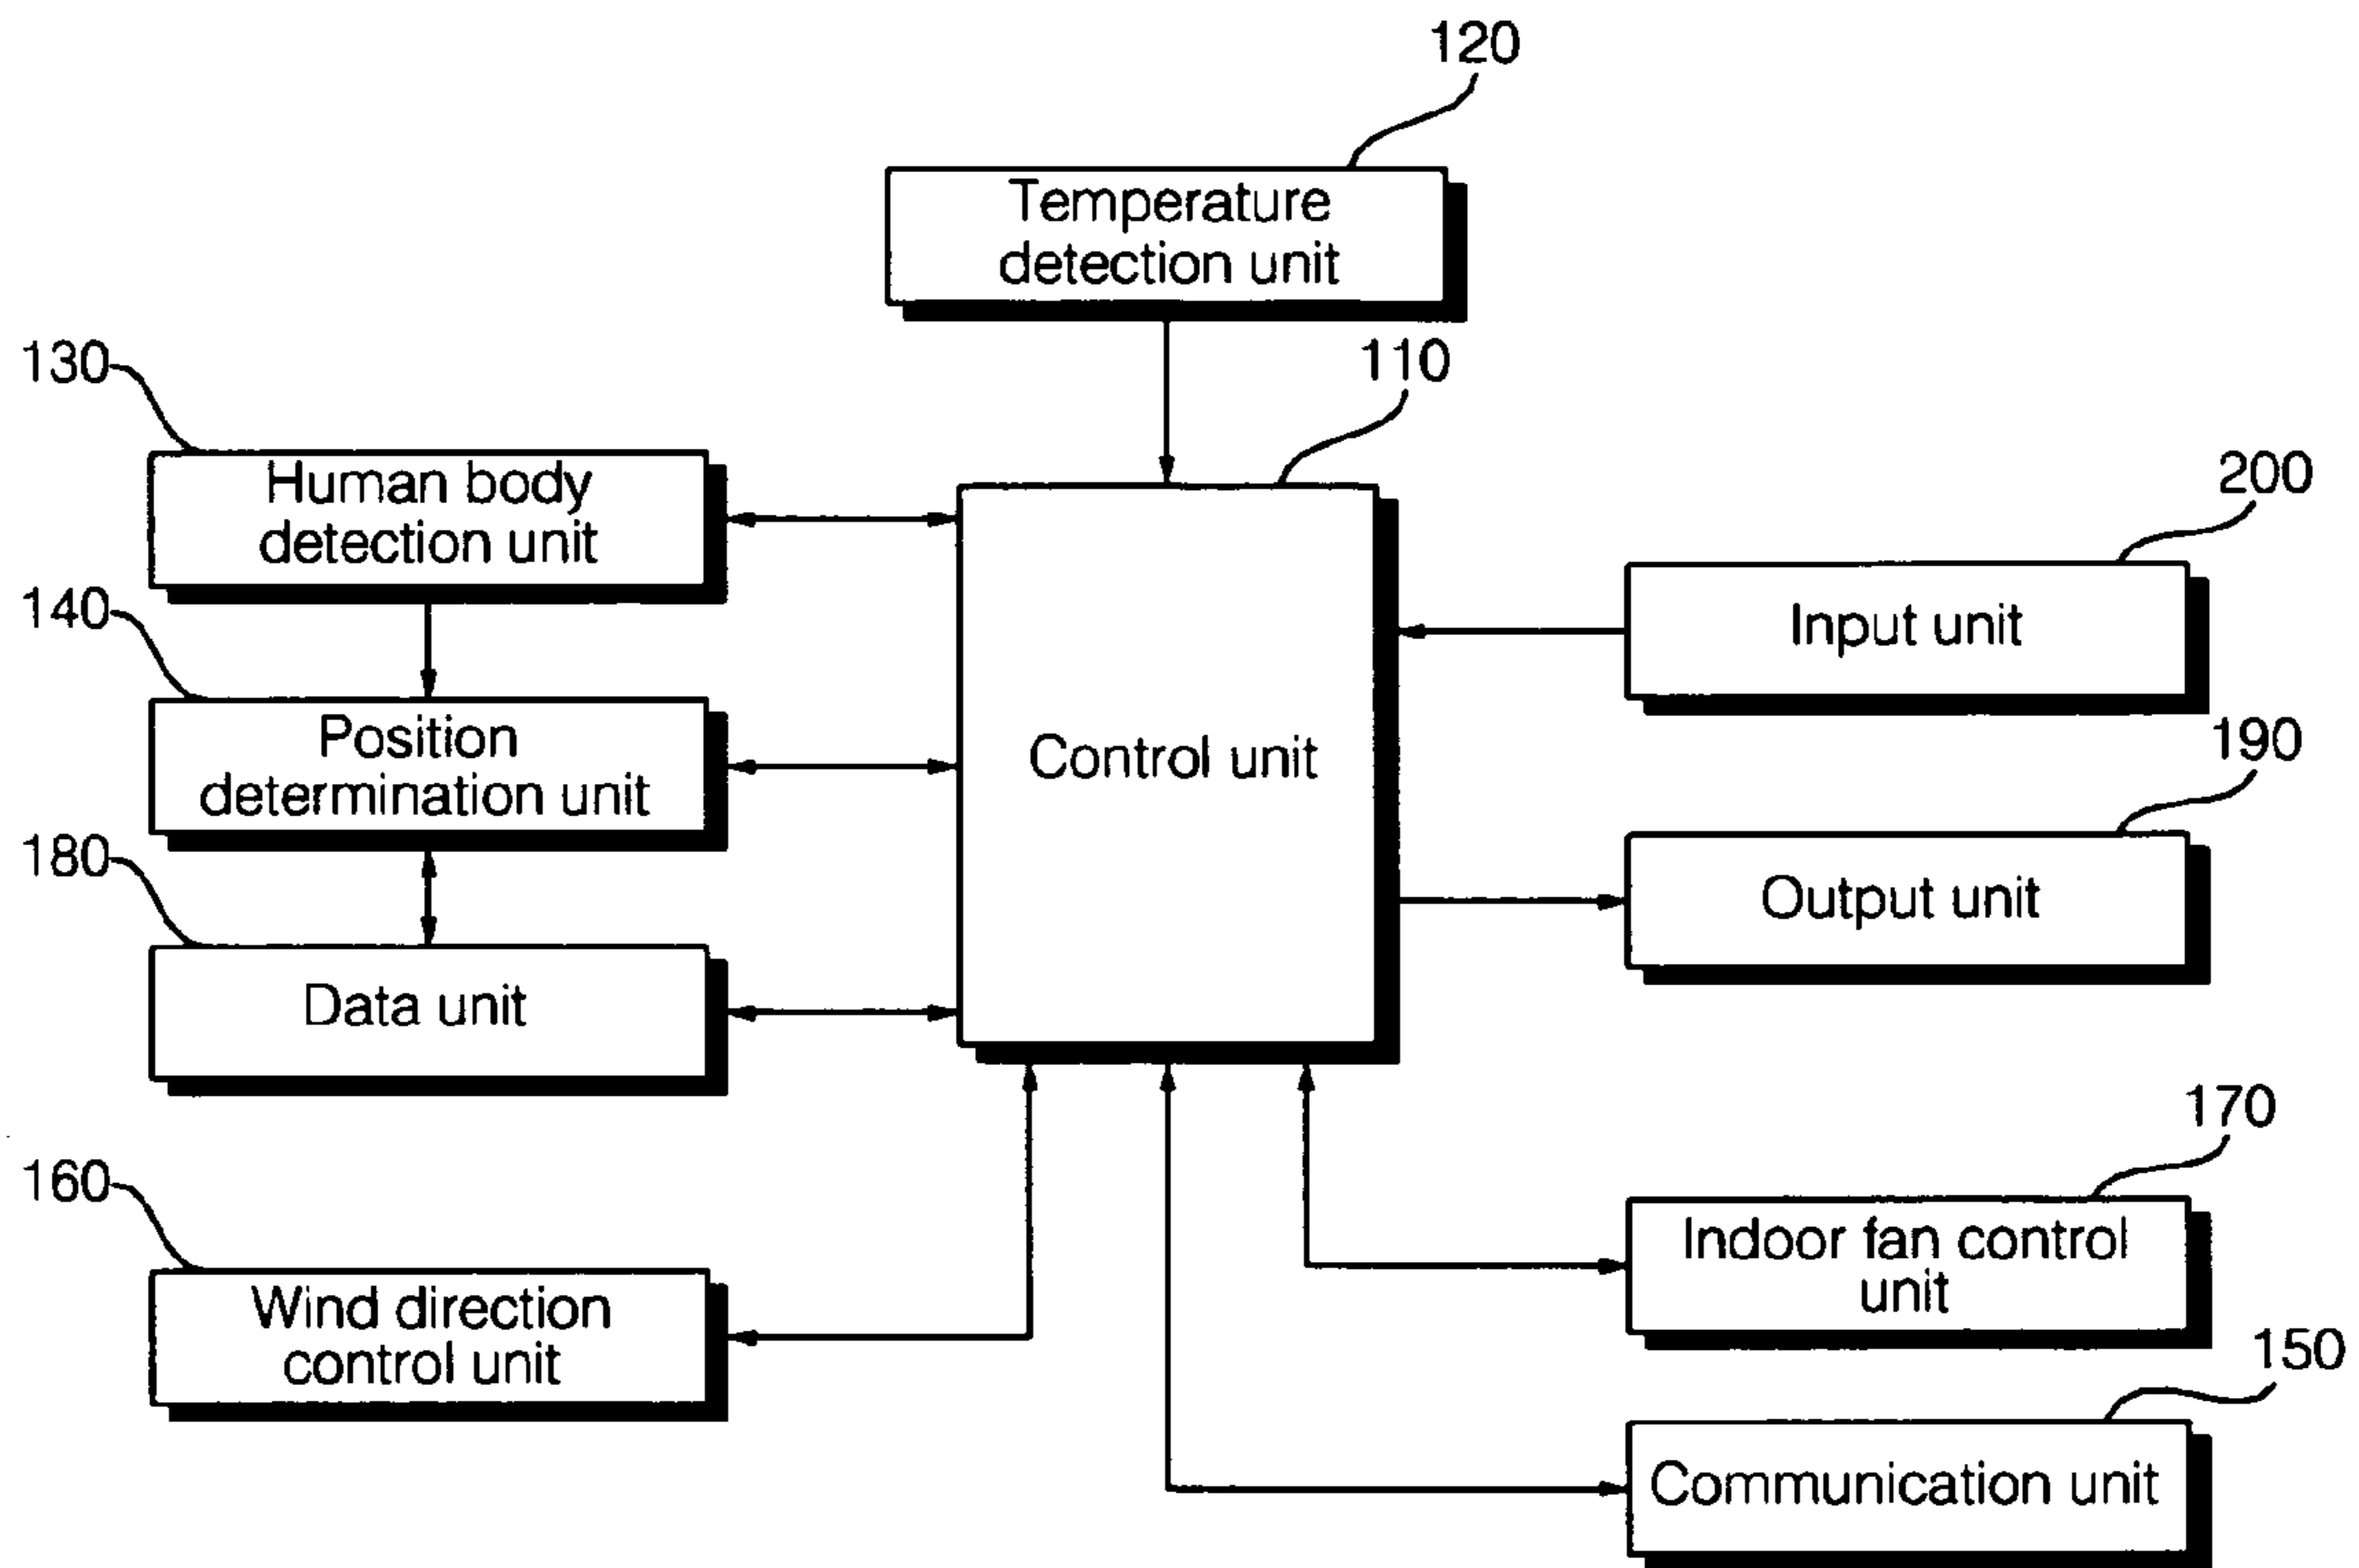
120

Temperature detection unit

130

Human body detection unit

110

Control unit

200

Input unit

140

Position determination unit

190

Output unit

180

Data unit

170

160

Wind direction control unit

Indoor fan control unit

150

Communication unit